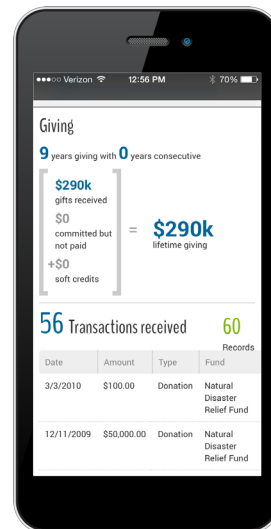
●●●○○ Verizon 12:56 PM 70%

Giving

9 years giving with 0 years consecutive

$290k
gifts received

$0
committed but not paid

+$0
soft credits

=

$290k
lifetime giving

56 Transactions received

60
Records

| Date | Amount | Type | Fund |
|---|---|---|---|
| 3/3/2010 | \$100.00 | Donation | Natural Disaster Relief Fund |
| 12/11/2009 | \$50,000.00 | Donation | Natural Disaster Relief Fund |